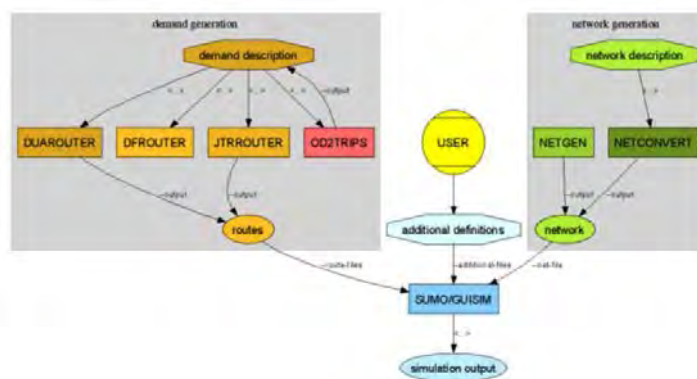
demand generation

demand description

-c, -s

-c, -s

-c, -s

-c, -s

--output

DUAROUTER

DFROUTER

JTRROUTER

OD2TRIPS

--output

--output

routes

USER

additional definitions

network generation

network description

-c, -s

NETGEN

NETCONVERT

--output

--output

network

--route-files

--additional-files

--net-file

SUMO/GUISIM

-c, -s

simulation output